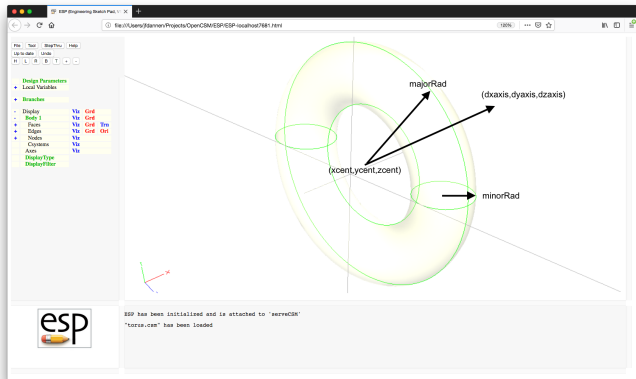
ESP (Engineering Sketch Pad) V: ×
file:///Users/jfdannen/Projects/OpenCSM/ESP/ESP-localhost7681.html
120%
File Tool StepThru Help
Up to date Undo
H L R B T + -

Design Parameters
+ Local Variables

+ Branches

Display Viz Grd
- Body 1 Viz Grd
+ Faces Viz Grd Trn
+ Edges Viz Grd Ori
+ Nodes Viz
Csystems Viz
Axes Viz
DisplayType
DisplayFilter

majorRad
(dxaxis,dyaxis,dzaxis)
(xcent,ycent,zcent)
minorRad

esp

ESP has been initialized and is attached to 'serveCSM'
"torus.csm" has been loaded